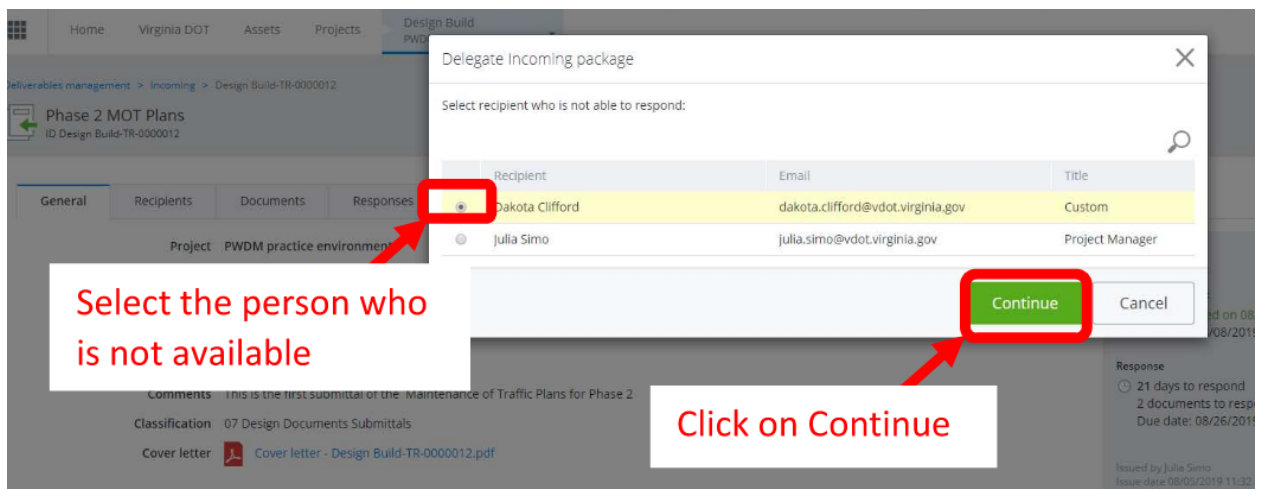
Home Virginia DOT Assets Projects Design Build PWD

Deliverables management > Incoming > Design Build-TR-0000012

Phase 2 MOT Plans
ID Design Build-TR-0000012

General Recipients Documents Responses

Project PWDM practice environment

Comments This is the first submittal of the Maintenance of Traffic Plans for Phase 2

Classification 07 Design Documents Submittals

Cover letter Cover letter - Design Build-TR-0000012.pdf

Delegate Incoming package

Select recipient who is not able to respond:

| | Recipient | Email | Title |
|---|---|---|---|
| ● | Dakota Clifford | dakota.clifford@vdot.virginia.gov | Custom |
| ○ | Julia Simo | julia.simo@vdot.virginia.gov | Project Manager |

Continue Cancel

Select the person who is not available

Click on Continue

ed on 08
/08/2019

Response
21 days to respond
2 documents to resp
Due date: 08/26/201

Issued by Julia Simo
Issue date 08/05/2019 11:32